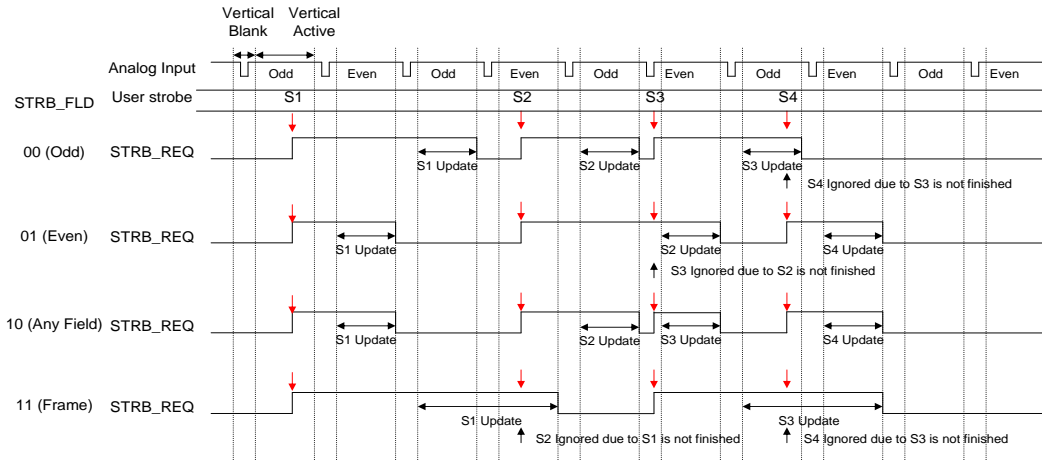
Vertical Blank

Vertical Active

Analog Input

Odd

Even

Odd

Even

Odd

Even

Odd

Even

Odd

Even

STRB_FLD

User strobe

S1

S2

S3

S4

00 (Odd)

STRB_REQ

S1 Update

S2 Update

S3 Update

S4 Ignored due to S3 is not finished

01 (Even)

STRB_REQ

S1 Update

S2 Update

S4 Update

S3 Ignored due to S2 is not finished

10 (Any Field)

STRB_REQ

S1 Update

S2 Update

S3 Update

S4 Update

11 (Frame)

STRB_REQ

S1 Update

S2 Ignored due to S1 is not finished

S3 Update

S4 Ignored due to S3 is not finished